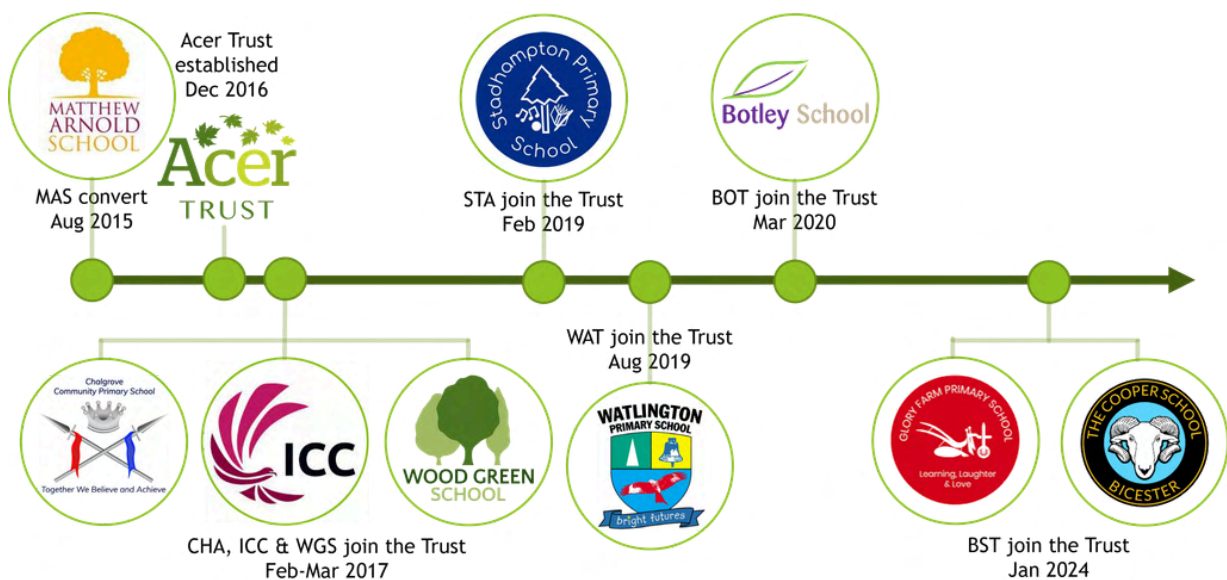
MATTHEW ARNOLD SCHOOL

MAS convert
Aug 2015

Acer Trust
established
Dec 2016

Acer
TRUST

Stadhampton Primary School

STA join the Trust
Feb 2019

Botley School

BOT join the Trust
Mar 2020

Chalgrove
Community Primary School
Together We Believe and Achieve

ICC

WOOD GREEN
SCHOOL

CHA, ICC & WGS join the Trust
Feb-Mar 2017

WAT join the Trust
Aug 2019

WATLINGTON
PRIMARY SCHOOL
bright futures

GLORY FARM PRIMARY SCHOOL
Learning, Laughter & Love

THE COOPER SCHOOL
BICESTER

BST join the Trust
Jan 2024